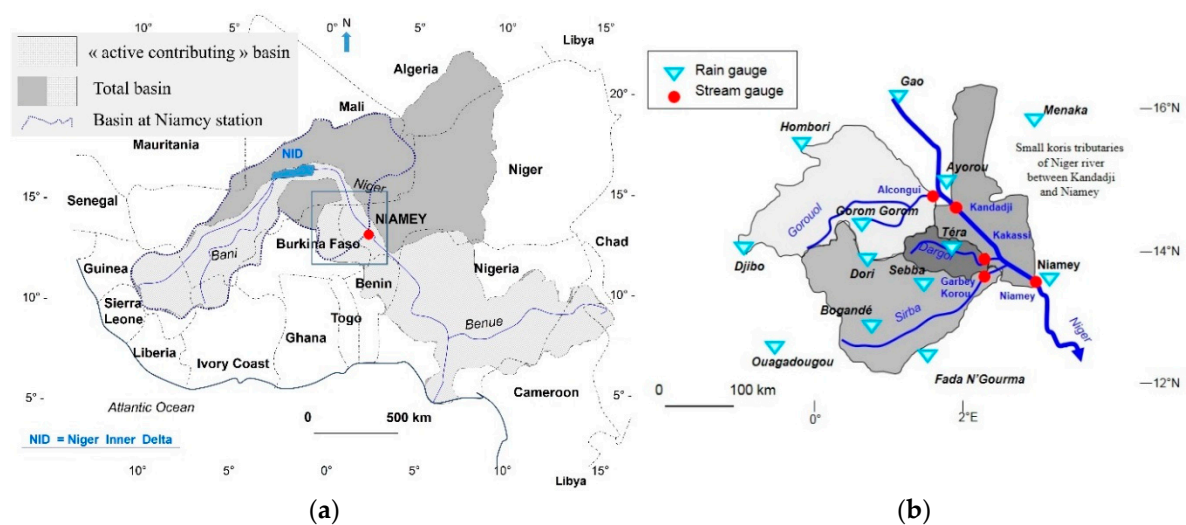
10° 5° 0° N 5° 10° 15°

« active contributing » basin
Total basin
Basin at Niamey station

Libya
Algeria
Mali
Mauritania
NID
Niger
Niger
20°
15°
Senegal
NIAMEY
Burkina Faso
Chad
Guinea
Bani
Benin
Nigeria
10°
Sierra Leone
Togo
Ghana
Benue
Liberia
Ivory Coast
Cameroon
5°
Atlantic Ocean
0 500 km
NID = Niger Inner Delta
10° 5° 0° 5° 10° 15°
Libya

(a)

Rain gauge
Stream gauge
Gao
Menaka
—16°N
Hombori
Small koris tributaries of Niger river between Kandadji and Niamey
Ayorou
Alcongui
Kandadji
Gorouol
Gorom Gorom
Kakassi
Téra
Dargol
Djibo
Dori
Sebba
Niamey
—14°N
Garbey Korou
Niamey
Bogandé
Sirba
Niger
Ouagadougou
Fada N'Gourma
0 100 km
—12°N
0°
2°E

(b)